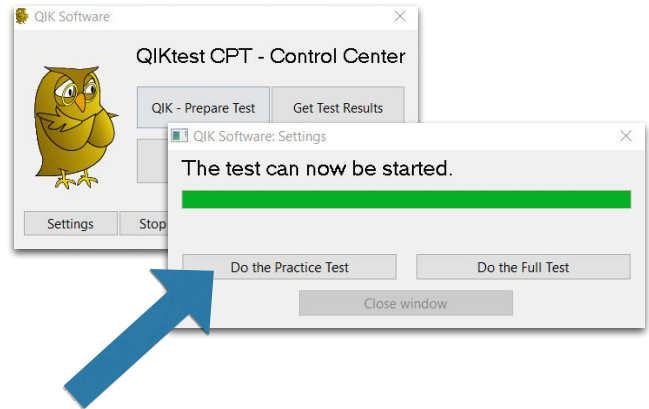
QIK Software

QIKtest CPT - Control Center

QIK - Prepare Test

Get Test Results

Settings

Stop

QIK Software: Settings

The test can now be started.

Do the Practice Test

Do the Full Test

Close window